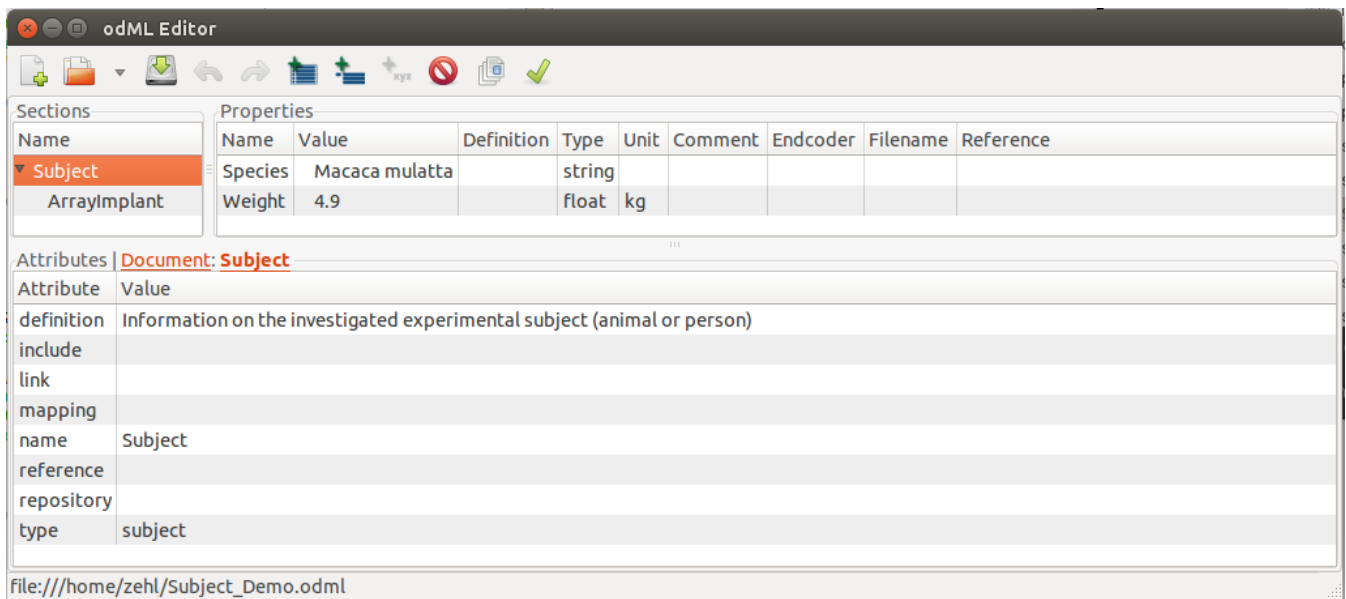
odML Editor

xyz

Sections

| Name |
|---|
| Subject |
| ArrayImplant |

Properties

| Name | Value | Definition | Type | Unit | Comment | Endcoder | Filename | Reference |
|---|---|---|---|---|---|---|---|---|
| Species | Macaca mulatta | | string | | | | | |
| Weight | 4.9 | | float | kg | | | | |

Attributes | Document: Subject

| Attribute | Value |
|---|---|
| definition | Information on the investigated experimental subject (animal or person) |
| include | |
| link | |
| mapping | |
| name | Subject |
| reference | |
| repository | |
| type | subject |

file:///home/zehl/Subject_Demo.odml